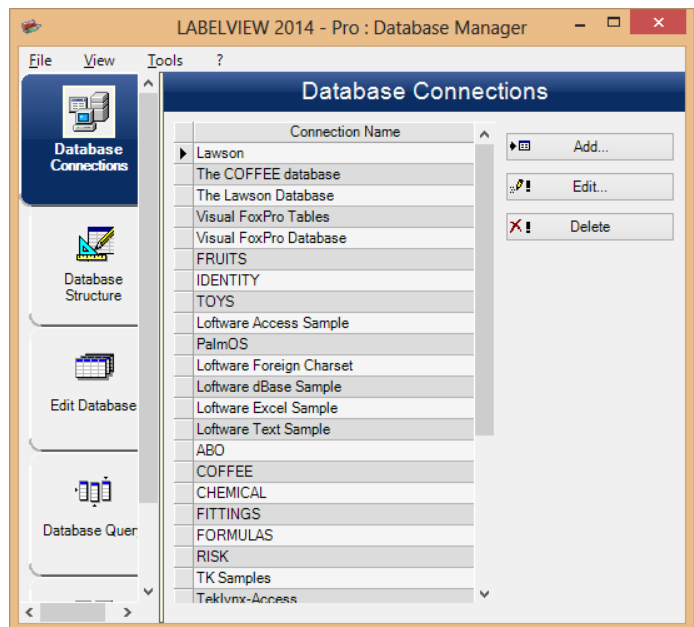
LABELVIEW 2014 - Pro : Database Manager

File View Tools ?

Database Connections

Database Structure

Edit Database

Database Quer

Database Connections

| Connection Name |
|---|
| Lawson |
| The COFFEE database |
| The Lawson Database |
| Visual FoxPro Tables |
| Visual FoxPro Database |
| FRUITS |
| IDENTITY |
| TOYS |
| Loftware Access Sample |
| PalmOS |
| Loftware Foreign Charset |
| Loftware dBase Sample |
| Loftware Excel Sample |
| Loftware Text Sample |
| ABO |
| COFFEE |
| CHEMICAL |
| FITTINGS |
| FORMULAS |
| RISK |
| TK Samples |
| Teklynx-Access |

Add...

Edit...

Delete